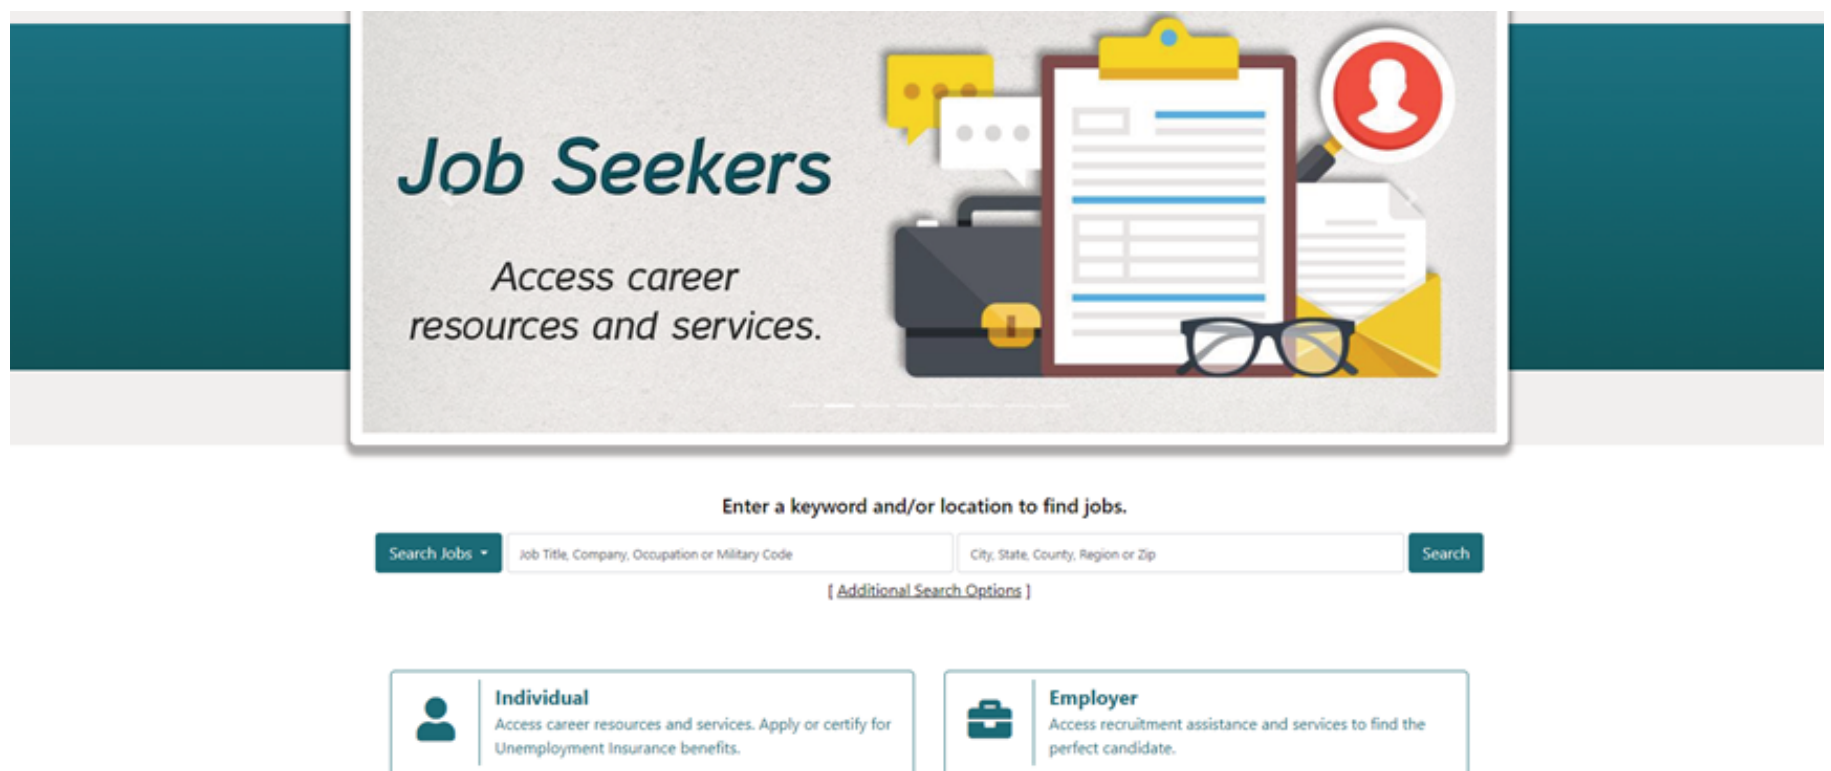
Job Seekers

Access career resources and services.

Enter a keyword and/or location to find jobs.

Search Jobs

Job Title, Company, Occupation or Military Code

City, State, County, Region or Zip

Search

[ Additional Search Options ]

Individual
Access career resources and services. Apply or certify for Unemployment Insurance benefits.

Employer
Access recruitment assistance and services to find the perfect candidate.